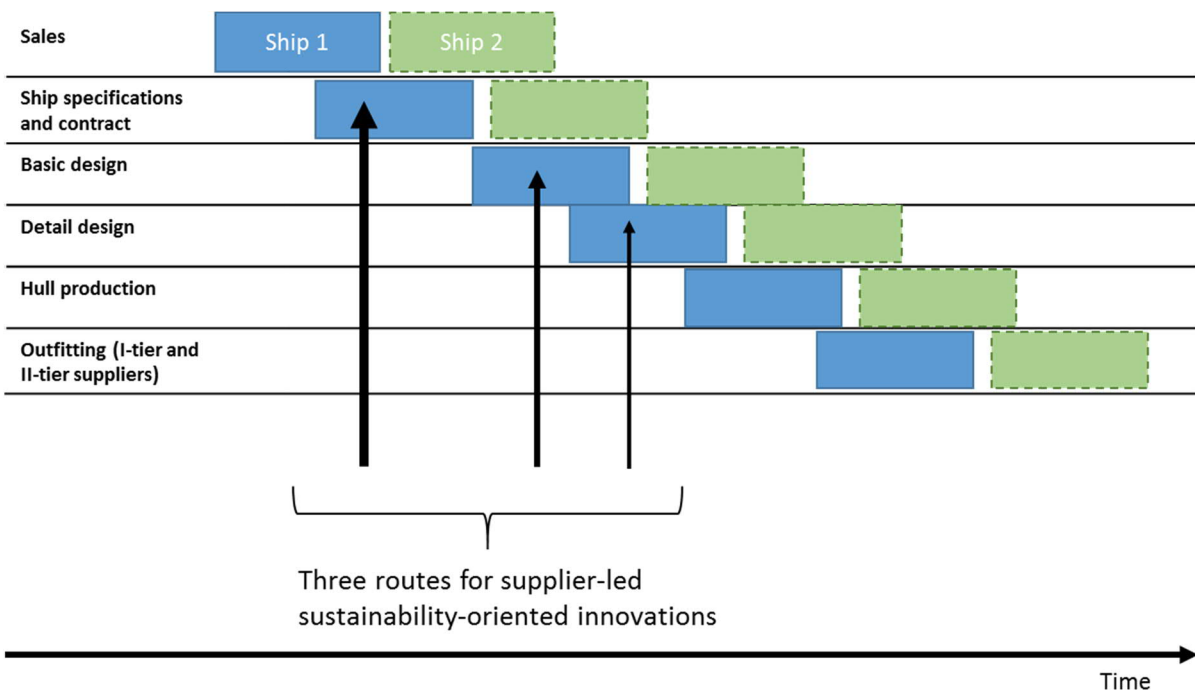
Sales

Ship 1

Ship 2

Ship specifications and contract

Basic design

Detail design

Hull production

Outfitting (I-tier and II-tier suppliers)

Three routes for supplier-led sustainability-oriented innovations

Time